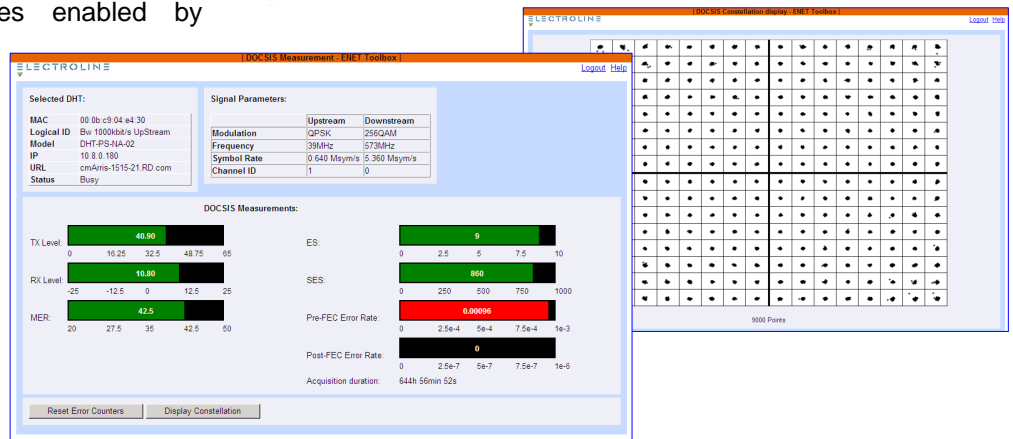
es enabled by

| DOCSIS Constellation display - ENET Toolbox |
ELECTROLINE
Logout Help

9000 Points

| DOCSIS Measurement - ENET Toolbox |
ELECTROLINE
Logout Help

Selected DHT:

| | |
|---|---|
| MAC | 00:0b:c9:04:e4:30 |
| Logical ID | Bw 1000kbit/s UpStream |
| Model | DHT-PS-NA-02 |
| IP | 10.8.0.180 |
| URL | cmArris-1515-21.RD.com |
| Status | Busy |

Signal Parameters:

| | Upstream | Downstream |
|---|---|---|
| Modulation | QPSK | 256QAM |
| Frequency | 39MHz | 573MHz |
| Symbol Rate | 0.640 Msym/s | 5.360 Msym/s |
| Channel ID | 1 | 0 |

DOCSIS Measurements:

TX Level: 40.90
0 16.25 32.5 48.75 65

RX Level: 10.80
-25 -12.5 0 12.5 25

MER: 42.5
20 27.5 35 42.5 50

ES: 9
0 2.5 5 7.5 10

SES: 860
0 250 500 750 1000

Pre-FEC Error Rate: 0.00096
0 2.5e-4 5e-4 7.5e-4 1e-3

Post-FEC Error Rate: 0
0 2.5e-7 5e-7 7.5e-7 1e-6

Acquisition duration: 644h 56min 52s

Reset Error Counters
Display Constellation